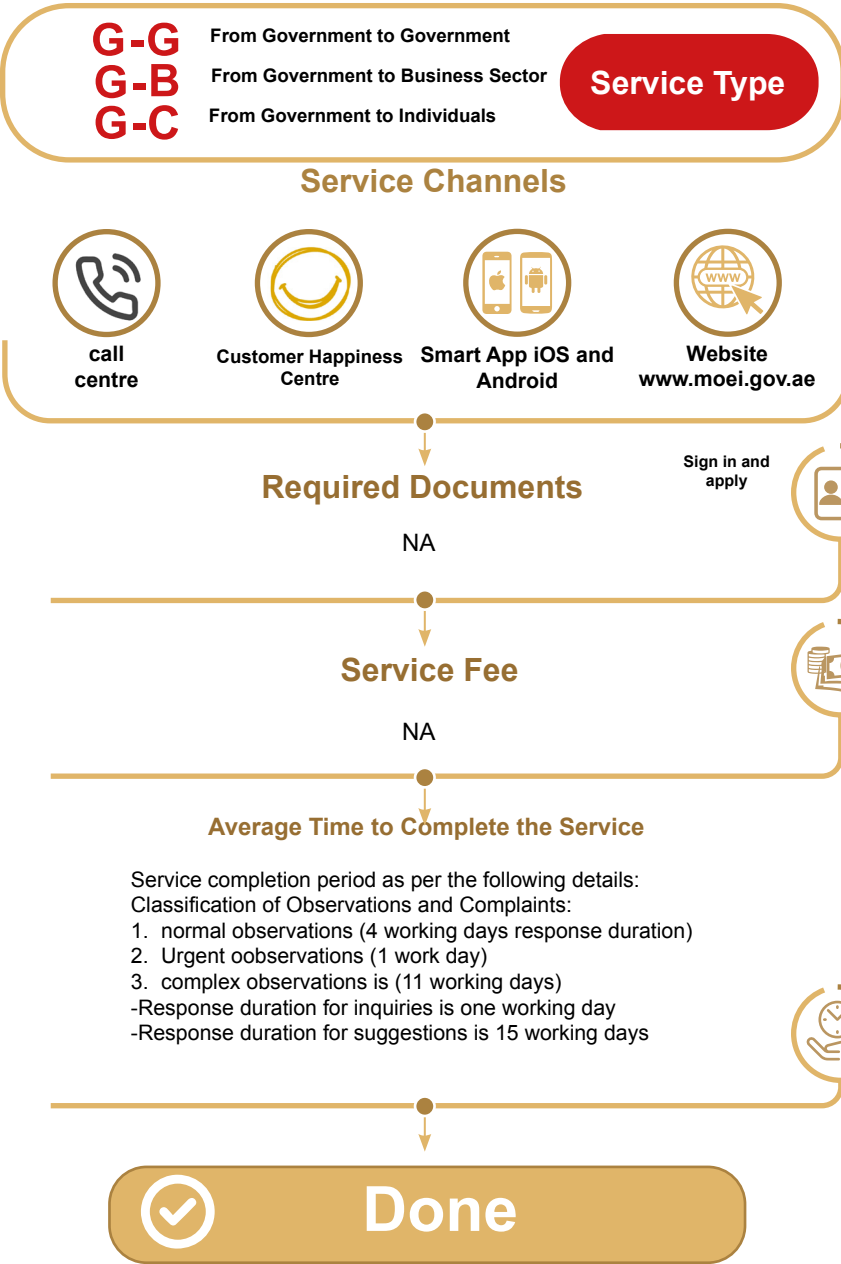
G-G From Government to Government
G-B From Government to Business Sector
G-C From Government to Individuals

Service Type

Service Channels

call centre

Customer Happiness Centre

Smart App iOS and Android

www

Website www.moei.gov.ae

Sign in and apply

Required Documents

NA

Service Fee

NA

Average Time to Complete the Service

Service completion period as per the following details:
Classification of Observations and Complaints:
1. normal observations (4 working days response duration)
2. Urgent oobservations (1 work day)
3. complex observations is (11 working days)
-Response duration for inquiries is one working day
-Response duration for suggestions is 15 working days

Done